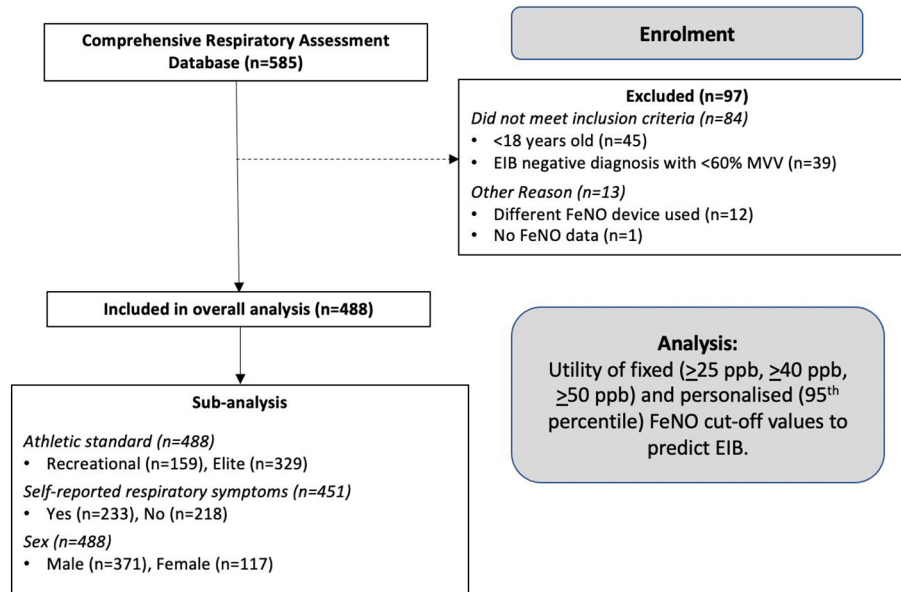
Enrolment

Comprehensive Respiratory Assessment Database (n=585)

Excluded (n=97)
*Did not meet inclusion criteria (n=84)*
• <18 years old (n=45)
• EIB negative diagnosis with <60% MVV (n=39)
*Other Reason (n=13)*
• Different FeNO device used (n=12)
• No FeNO data (n=1)

Included in overall analysis (n=488)

Analysis:
Utility of fixed ($\geq$25 ppb, $\geq$40 ppb, $\geq$50 ppb) and personalised (95$^{th}$ percentile) FeNO cut-off values to predict EIB.

Sub-analysis
*Athletic standard (n=488)*
• Recreational (n=159), Elite (n=329)
*Self-reported respiratory symptoms (n=451)*
• Yes (n=233), No (n=218)
*Sex (n=488)*
• Male (n=371), Female (n=117)